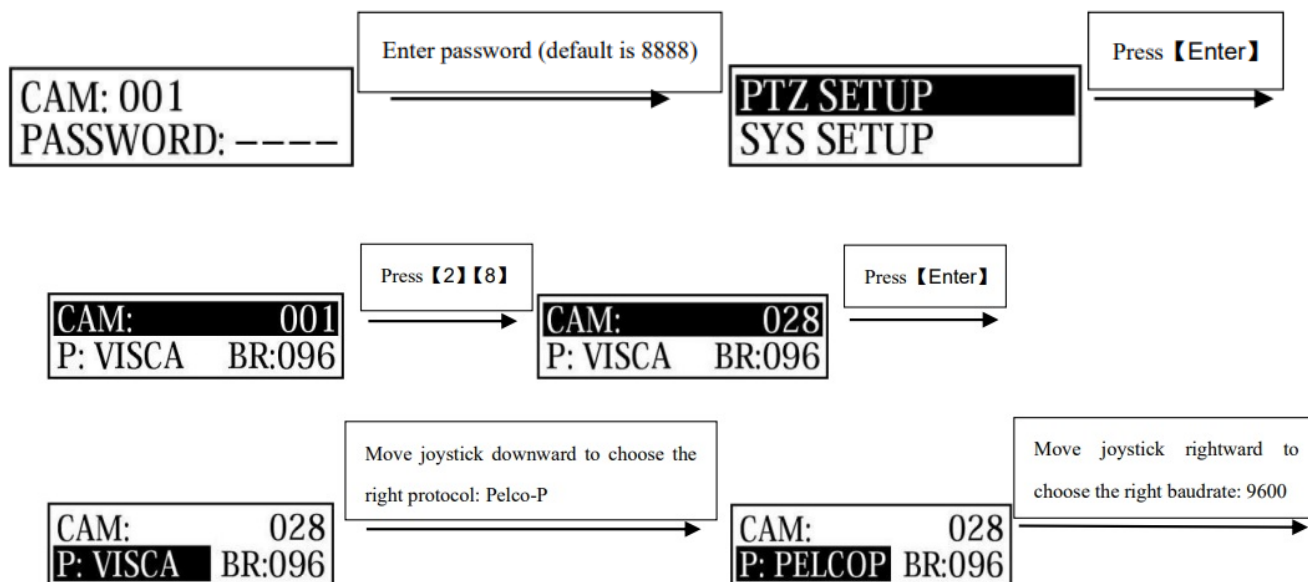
CAM: 001
PASSWORD: ––––

Enter password (default is 8888)

PTZ SETUP
SYS SETUP

Press【Enter】

CAM: 001
P: VISCA BR:096

Press【2】【8】

CAM: 028
P: VISCA BR:096

Press【Enter】

CAM: 028
P: VISCA BR:096

Move joystick downward to choose the right protocol: Pelco-P

CAM: 028
P: PELCOP BR:096

Move joystick rightward to choose the right baudrate: 9600